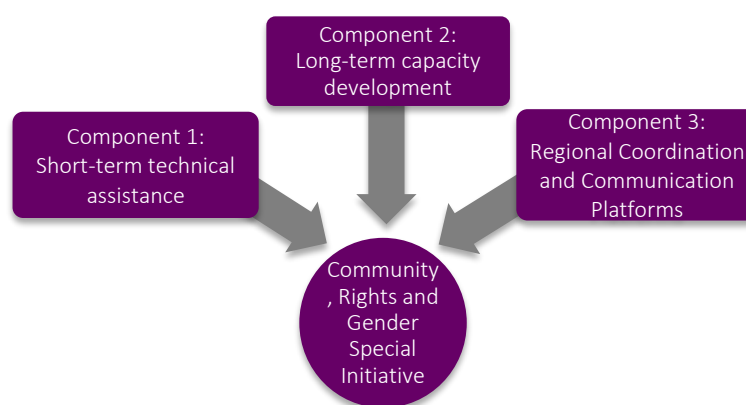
Component 2:
Long-term capacity development

Component 1:
Short-term technical assistance

Component 3:
Regional Coordination and Communication Platforms

Community , Rights and Gender Special Initiative